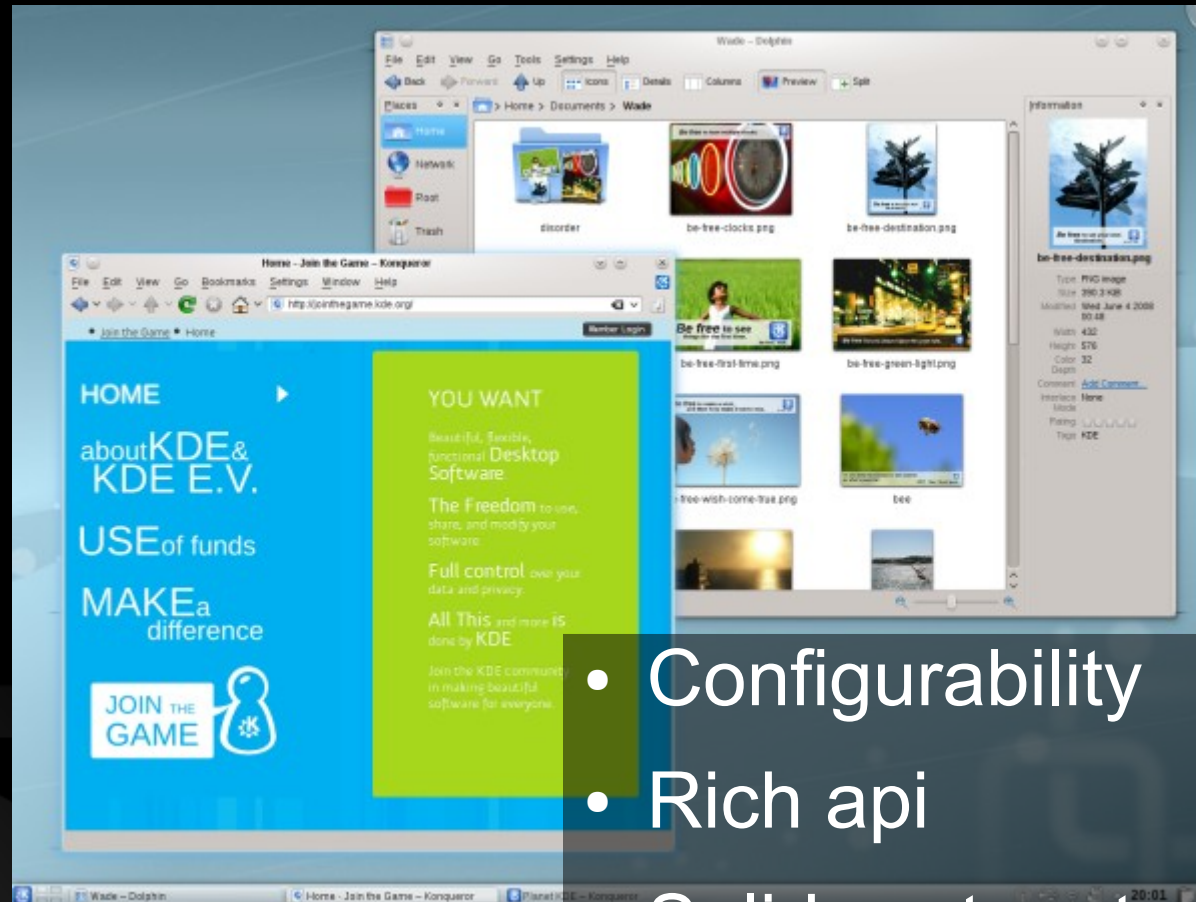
Wade – Dolphin

File Edit View Go Tools Settings Help

Back Forward Up Icons Details Columns Preview Split

Places

> Home > Documents > Wade

Information

Home

Network

Root

Trash

disorder

be-free-clocks.png

be-free-destination.png

be-free-destination.png

Type PNG image

Size 390.3 KiB

Modified Wed June 4 2008 00:48

Width 432

Height 576

Color Depth 32

Comment Add Comment...

Interlace Mode None

Rating

Tags KDE

be-free-first-time.png

be-free-green-light.png

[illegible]-free-wish-come-true.png

bee

Home – Join the Game – Konqueror

File Edit View Go Bookmarks Settings Window Help

http://jointhegame.kde.org/

• Join the Game • Home

Member Login

HOME

aboutKDE& KDE E.V.

USEof funds

MAKEa difference

JOIN THE GAME

YOU WANT

Beautiful, flexible, functional Desktop Software

The Freedom to use, share, and modify your software

Full control over your data and privacy.

All This and more is done by KDE

Join the KDE community in making beautiful software for everyone.

• Configurability

• Rich api

Wade – Dolphin

Home - Join the Game – Konqueror

Planet KDE – Konqueror

20:01